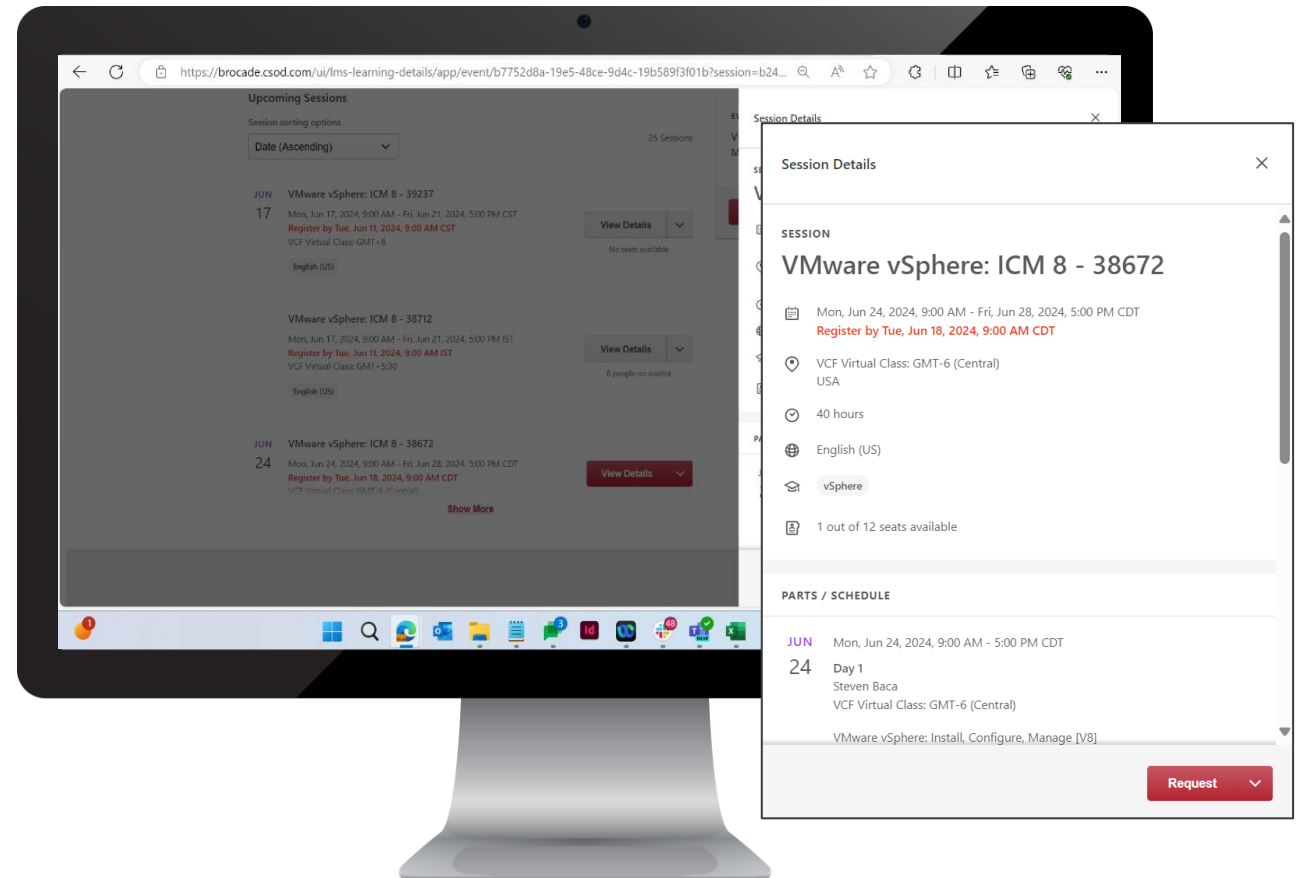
https://brocade.csod.com/ui/lms-learning-details/app/event/b7752d8a-19e5-48ce-9d4c-19b589f3f01b?session=b24...

Upcoming Sessions

Session sorting options

Date (Ascending)

25 Sessions

JUN
17
VMware vSphere: ICM 8 - 39237
Mon, Jun 17, 2024, 9:00 AM - Fri, Jun 21, 2024, 5:00 PM CST
Register by Tue, Jun 11, 2024, 9:00 AM CST
VCF Virtual Class: GMT+8
English (US)
View Details
No seats available

VMware vSphere: ICM 8 - 38712
Mon, Jun 17, 2024, 9:00 AM - Fri, Jun 21, 2024, 5:00 PM IST
Register by Tue, Jun 11, 2024, 9:00 AM IST
VCF Virtual Class: GMT+5:30
English (US)
View Details
8 people on waitlist

JUN
24
VMware vSphere: ICM 8 - 38672
Mon, Jun 24, 2024, 9:00 AM - Fri, Jun 28, 2024, 5:00 PM CDT
Register by Tue, Jun 18, 2024, 9:00 AM CDT
VCF Virtual Class: GMT-6 (Central)
View Details

Show More

Session Details

Session Details

SESSION

VMware vSphere: ICM 8 - 38672

Mon, Jun 24, 2024, 9:00 AM - Fri, Jun 28, 2024, 5:00 PM CDT
Register by Tue, Jun 18, 2024, 9:00 AM CDT

VCF Virtual Class: GMT-6 (Central)
USA

40 hours

English (US)

vSphere

1 out of 12 seats available

PARTS / SCHEDULE

JUN
24
Mon, Jun 24, 2024, 9:00 AM - 5:00 PM CDT
Day 1
Steven Baca
VCF Virtual Class: GMT-6 (Central)

VMware vSphere: Install, Configure, Manage [V8]

Request